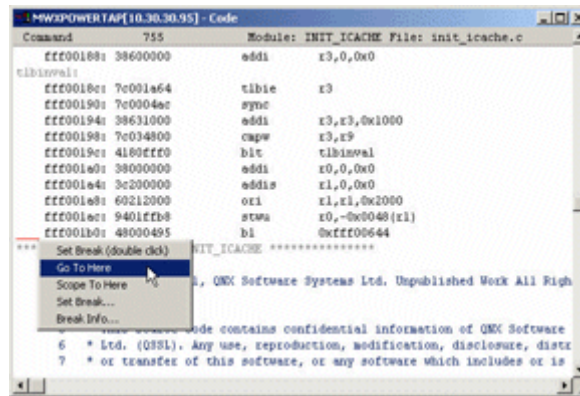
MWXPOWERTAP[10.30.30.95] - Code
Command 755 Module: INIT_ICACHE File: init_icache.c
fff00188: 38600000 addi r3,0,0x0
tlbinval:
fff0018c: 7c001a64 tlbie r3
fff00190: 7c0004ac sync
fff00194: 38631000 addi r3,r3,0x1000
fff00198: 7c034800 cmpw r3,r9
fff0019c: 4180fff0 blt tlbinval
fff001a0: 38000000 addi r0,0,0x0
fff001a4: 3c200000 addis r1,0,0x0
fff001a8: 60212000 ori r1,r1,0x2000
fff001ac: 9401ffb8 stwu r0,-0x0048(r1)
fff001b0: 48000495 bl 0xfff00644
*** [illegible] INIT_ICACHE ***************
Set Break (double click)
Go To Here
Scope To Here
Set Break...
Break Info...
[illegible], QNX Software Systems Ltd. Unpublished Work All Righ
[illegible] code contains confidential information of QNX Software
6 * Ltd. (QSSL). Any use, reproduction, modification, disclosure, distr
7 * or transfer of this software, or any software which includes or is